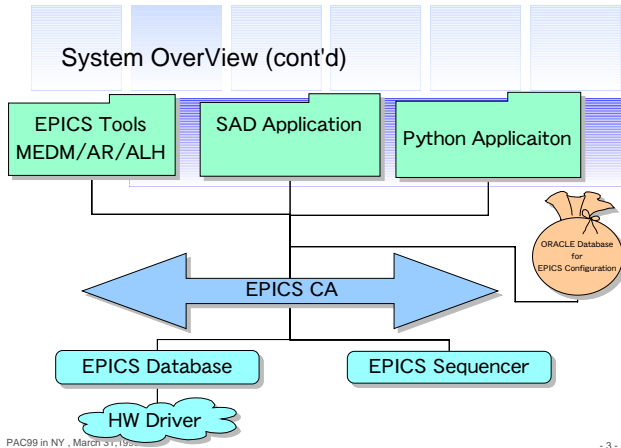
System OverView (cont'd)

EPICS Tools MEDM/AR/ALH

SAD Application

Python Applicaiton

ORACLE Database for EPICS Configuration

EPICS CA

EPICS Database

EPICS Sequencer

HW Driver

PAC99 in NY , March 31,19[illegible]

- 3 -